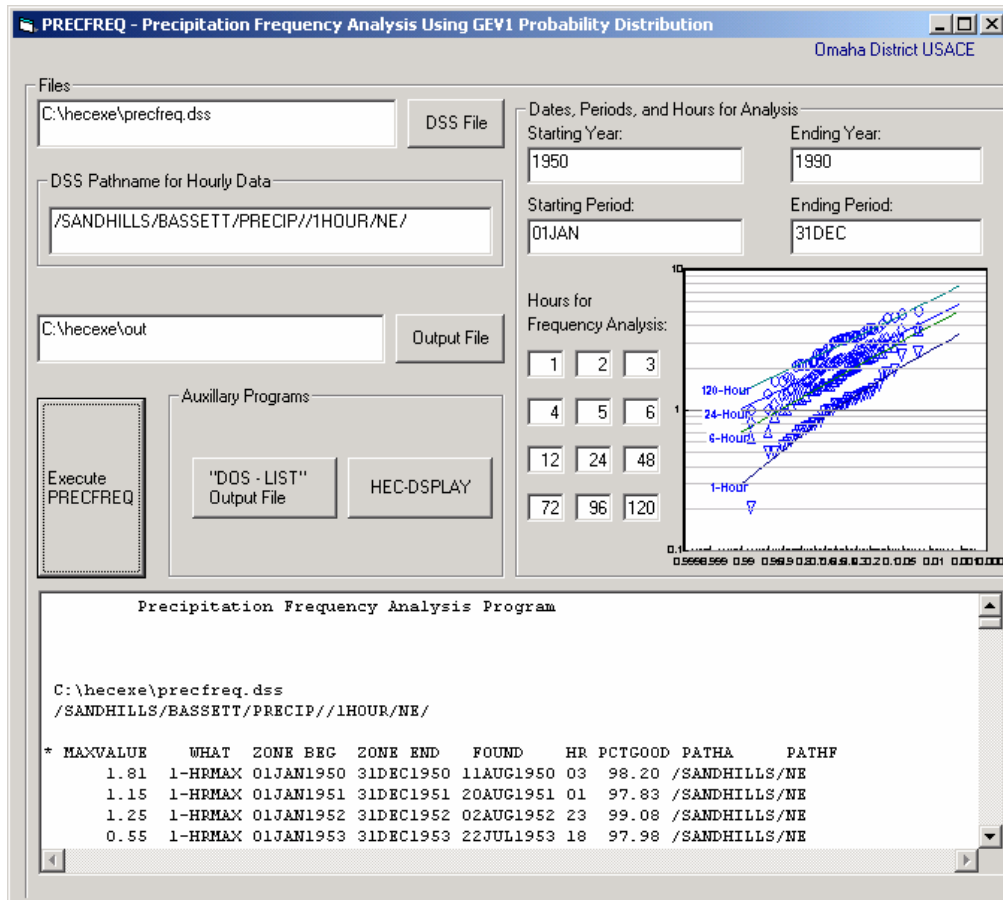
PRECFREQ - Precipitation Frequency Analysis Using GEV1 Probability Distribution

Omaha District USACE

Files

C:\hecexe\precfreq.dss

DSS File

DSS Pathname for Hourly Data

/SANDHILLS/BASSETT/PRECIP//1HOUR/NE/

C:\hecexe\out

Output File

Execute PRECFREQ

Auxillary Programs

"DOS - LIST" Output File

HEC-DSPLAY

Dates, Periods, and Hours for Analysis

Starting Year:

1950

Ending Year:

1990

Starting Period:

01JAN

Ending Period:

31DEC

Hours for Frequency Analysis:

| 1 | 2 | 3 |
|---|---|---|
| 4 | 5 | 6 |
| 12 | 24 | 48 |
| 72 | 96 | 120 |

10

1

0.1

120-Hour

24-Hour

6-Hour

1-Hour

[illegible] 0.99 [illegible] 0.01 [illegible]

Precipitation Frequency Analysis Program

C:\hecexe\precfreq.dss
/SANDHILLS/BASSETT/PRECIP//1HOUR/NE/

| * MAXVALUE | WHAT | ZONE BEG | ZONE END | FOUND | HR | PCTGOOD | PATHA | PATHF |
|---|---|---|---|---|---|---|---|---|
| 1.81 | 1-HRMAX | 01JAN1950 | 31DEC1950 | 11AUG1950 | 03 | 98.20 | /SANDHILLS/NE | |
| 1.15 | 1-HRMAX | 01JAN1951 | 31DEC1951 | 20AUG1951 | 01 | 97.83 | /SANDHILLS/NE | |
| 1.25 | 1-HRMAX | 01JAN1952 | 31DEC1952 | 02AUG1952 | 23 | 99.08 | /SANDHILLS/NE | |
| 0.55 | 1-HRMAX | 01JAN1953 | 31DEC1953 | 22JUL1953 | 18 | 97.98 | /SANDHILLS/NE | |